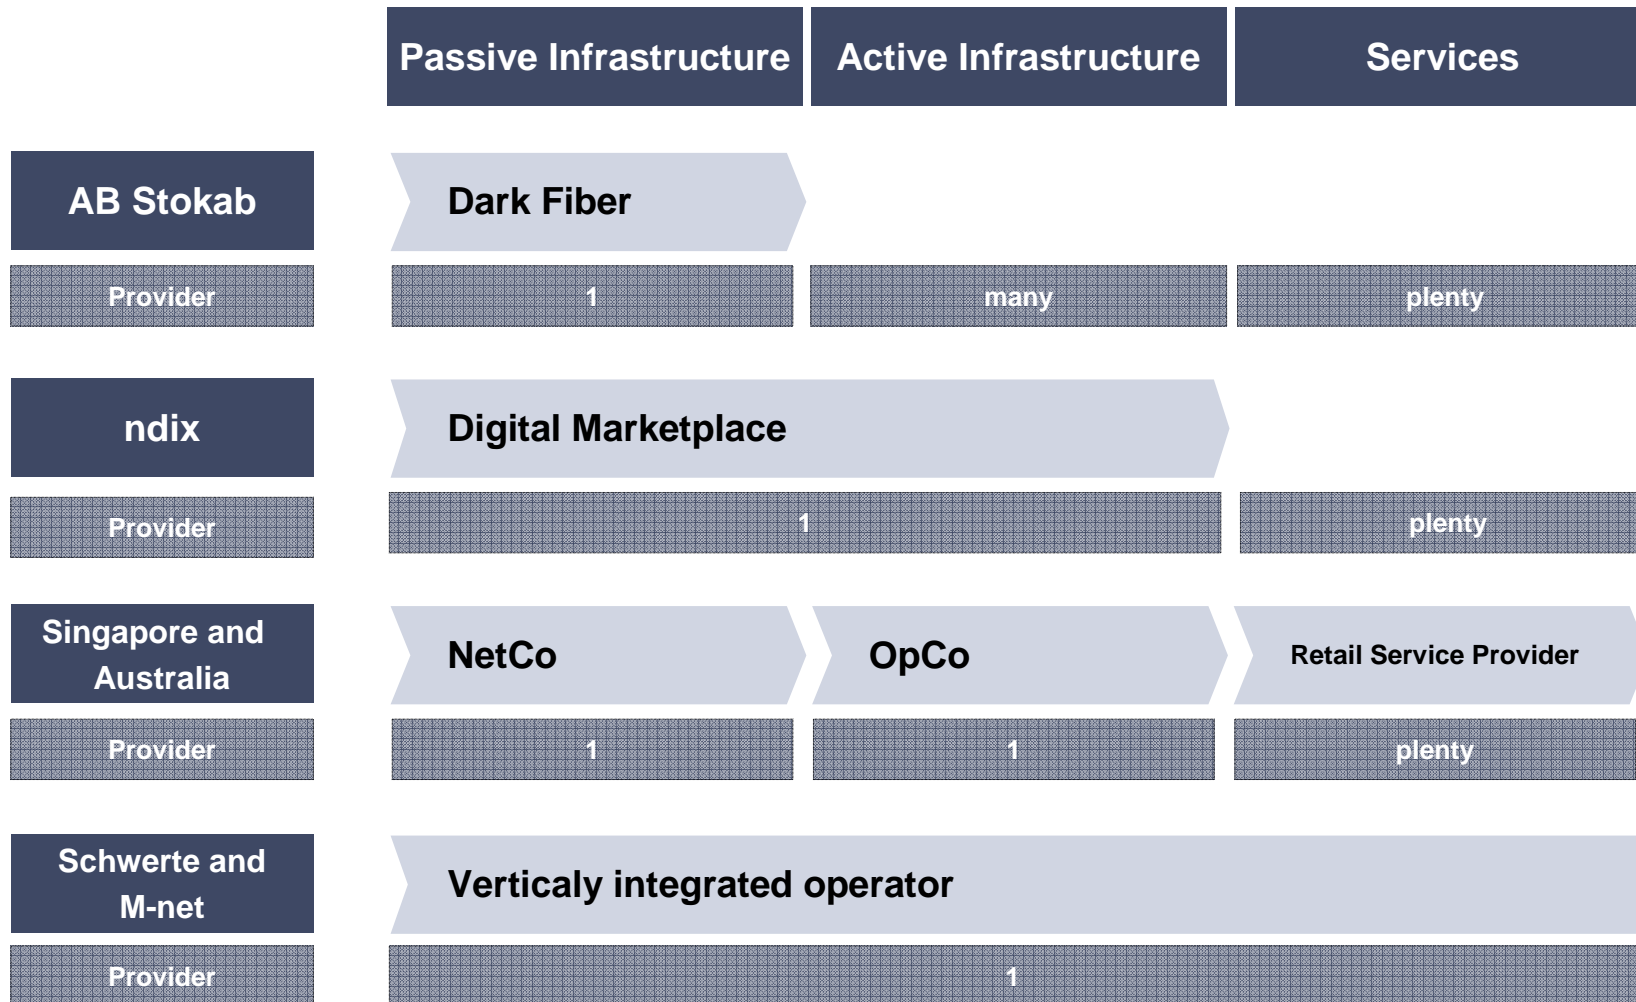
Passive Infrastructure

Active Infrastructure

Services

AB Stokab

Dark Fiber

Provider

1

many

plenty

ndix

Digital Marketplace

Provider

1

plenty

Singapore and Australia

NetCo

OpCo

Retail Service Provider

Provider

1

1

plenty

Schwerte and M-net

Verticaly integrated operator

Provider

1